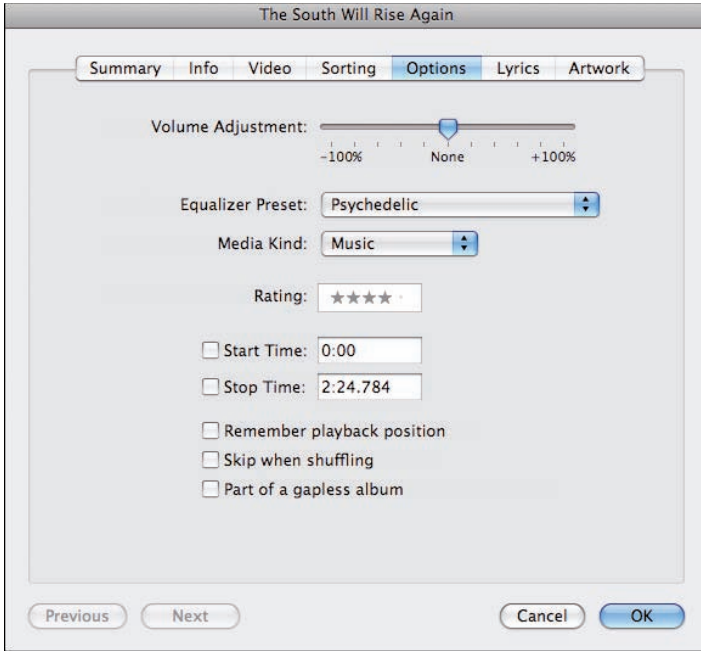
The South Will Rise Again

Summary Info Video Sorting Options Lyrics Artwork

Volume Adjustment:
–100% None +100%

Equalizer Preset: Psychedelic

Media Kind: Music

Rating: ★★★★·

Start Time: 0:00

Stop Time: 2:24.784

Remember playback position

Skip when shuffling

Part of a gapless album

Previous Next Cancel OK